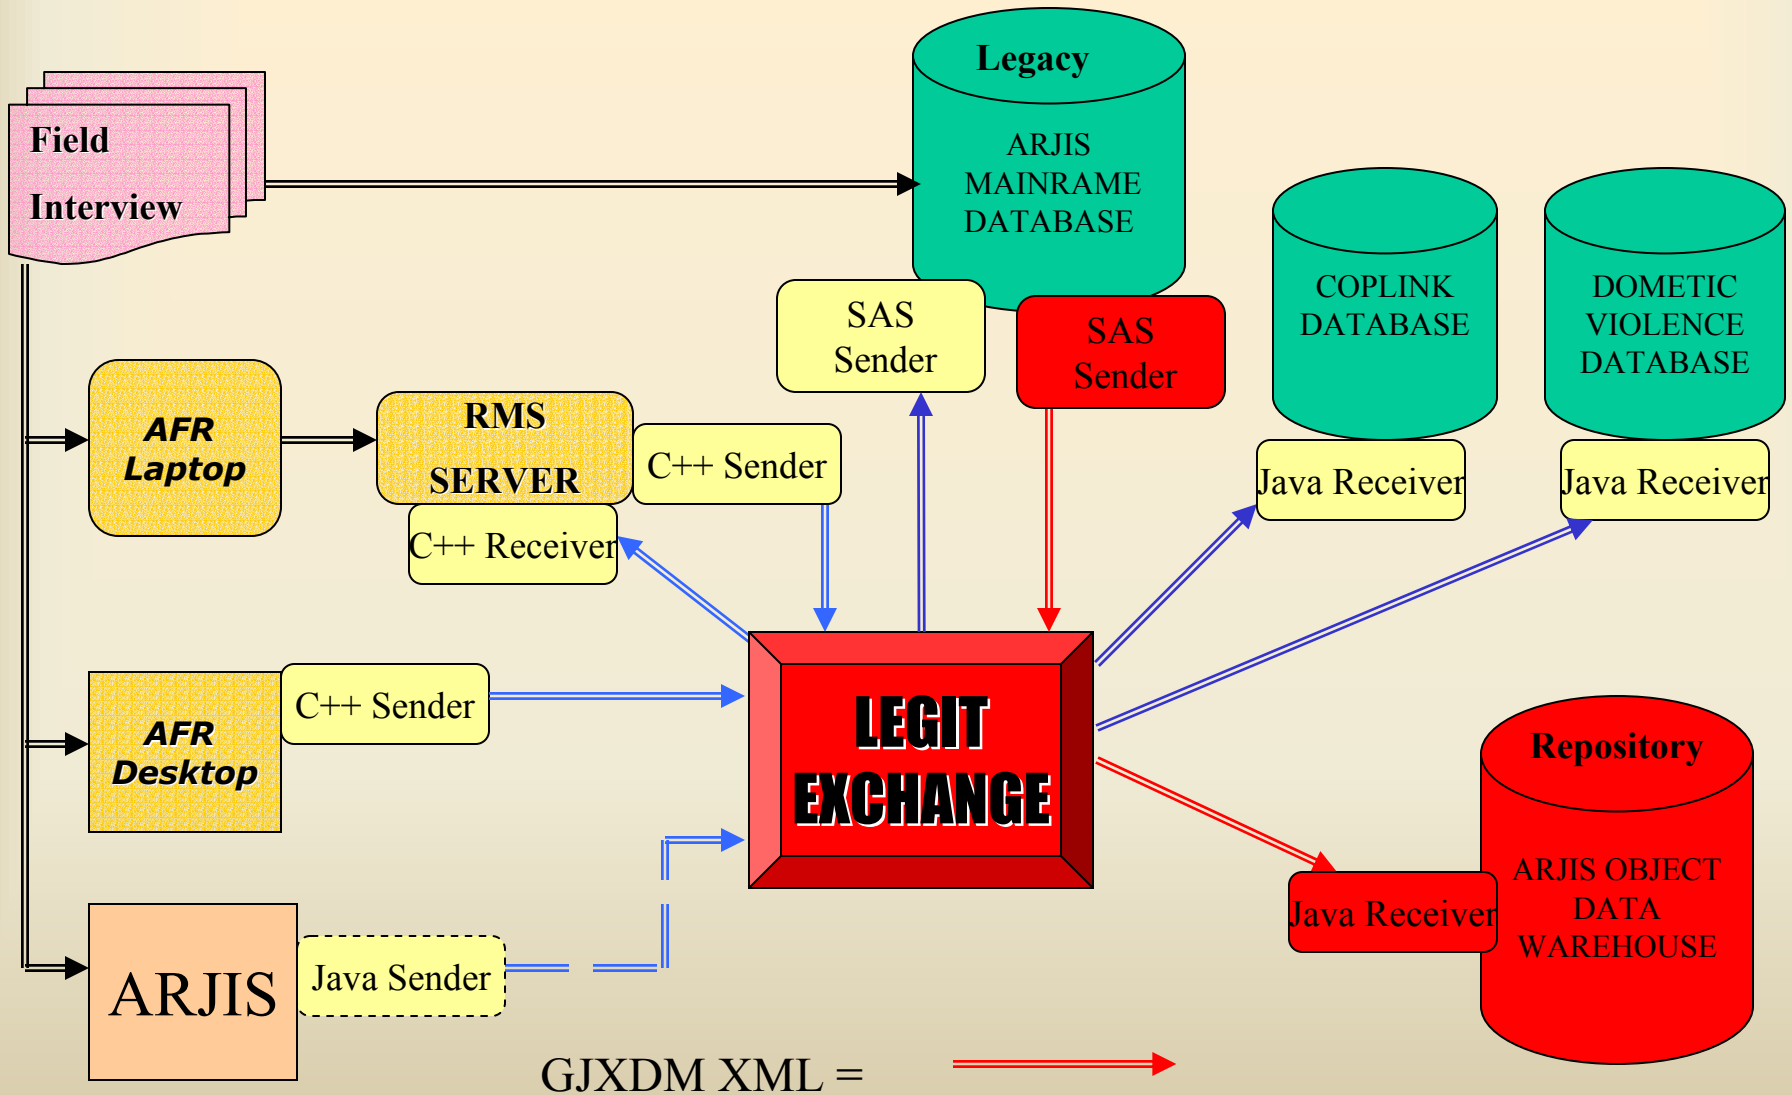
Field Interview

Legacy

ARJIS MAINRAME DATABASE

COPLINK DATABASE

DOMETIC VIOLENCE DATABASE

SAS Sender

SAS Sender

AFR Laptop

RMS SERVER

C++ Sender

C++ Receiver

Java Receiver

Java Receiver

AFR Desktop

C++ Sender

LEGIT EXCHANGE

Repository

ARJIS OBJECT DATA WAREHOUSE

Java Receiver

ARJIS

Java Sender

GJXDM XML =